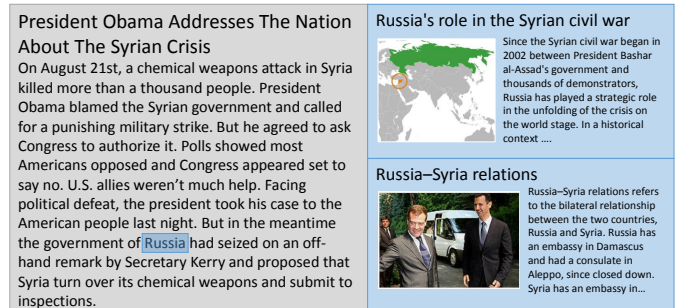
President Obama Addresses The Nation About The Syrian Crisis

On August 21st, a chemical weapons attack in Syria killed more than a thousand people. President Obama blamed the Syrian government and called for a punishing military strike. But he agreed to ask Congress to authorize it. Polls showed most Americans opposed and Congress appeared set to say no. U.S. allies weren't much help. Facing political defeat, the president took his case to the American people last night. But in the meantime the government of Russia had seized on an off-hand remark by Secretary Kerry and proposed that Syria turn over its chemical weapons and submit to inspections.

Russia's role in the Syrian civil war

Since the Syrian civil war began in 2002 between President Bashar al-Assad's government and thousands of demonstrators, Russia has played a strategic role in the unfolding of the crisis on the world stage. In a historical context ....

Russia–Syria relations

Russia–Syria relations refers to the bilateral relationship between the two countries, Russia and Syria. Russia has an embassy in Damascus and had a consulate in Aleppo, since closed down. Syria has an embassy in...